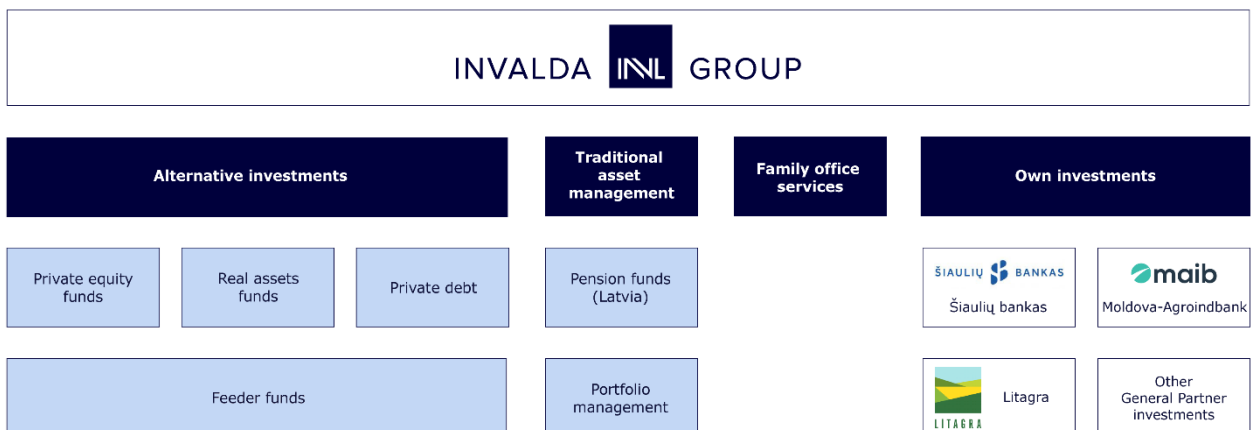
INVALDA INVL GROUP

Alternative investments

Traditional asset management

Family office services

Own investments

Private equity funds

Real assets funds

Private debt

Pension funds (Latvia)

ŠIAULIŲ BANKAS
Šiaulių bankas

maib
Moldova-Agroindbank

Feeder funds

Portfolio management

LITAGRA
Litagra

Other General Partner investments